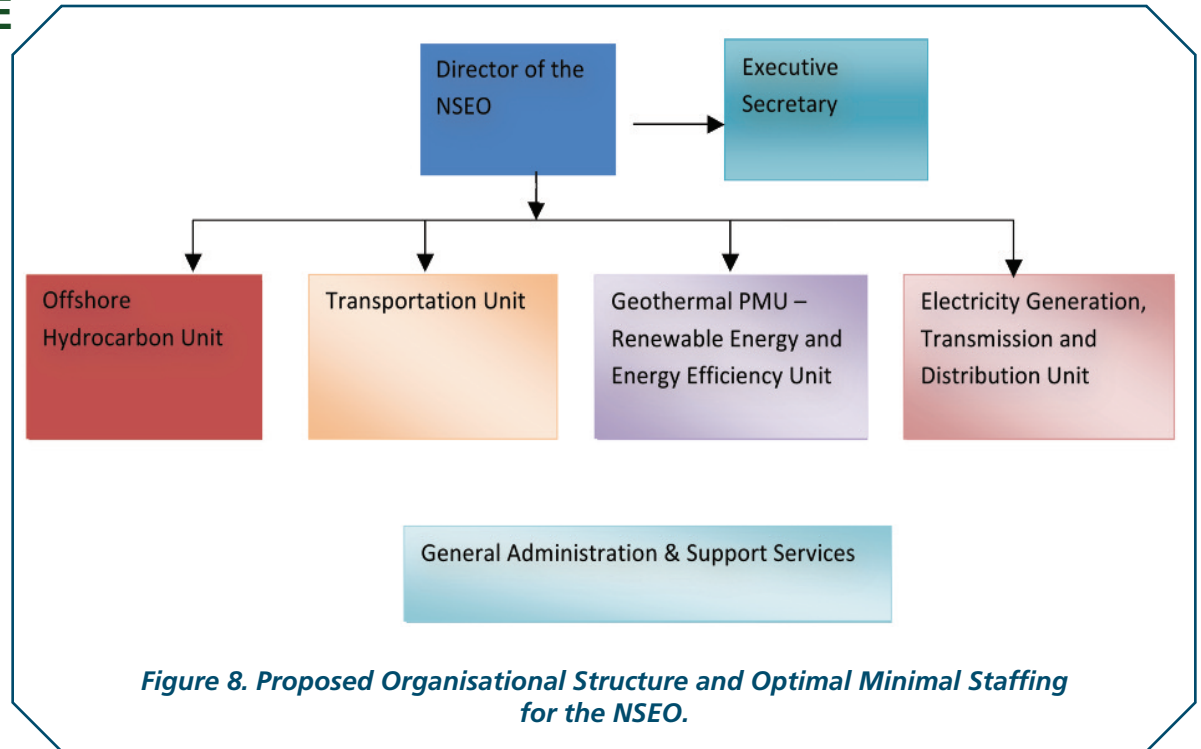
E

Director of the NSEO

Executive Secretary

Offshore Hydrocarbon Unit

Transportation Unit

Geothermal PMU – Renewable Energy and Energy Efficiency Unit

Electricity Generation, Transmission and Distribution Unit

General Administration & Support Services

Figure 8. Proposed Organisational Structure and Optimal Minimal Staffing for the NSEO.